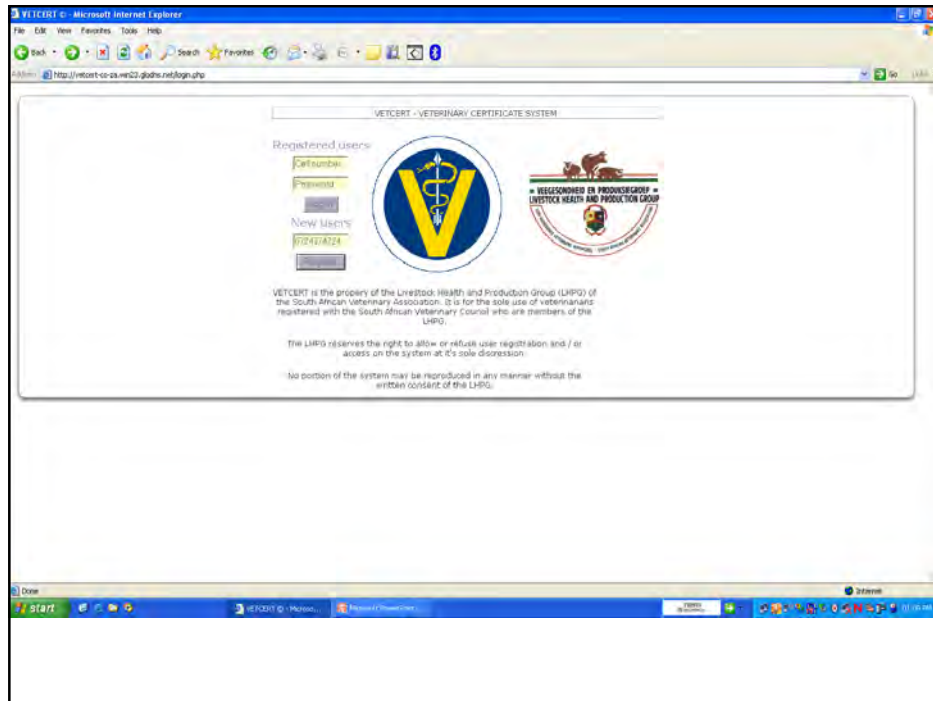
VETCERT © - Microsoft Internet Explorer

File Edit View Favorites Tools Help

Back Search Favorites

Address http://vetcert-co-za.win22.glodns.net/login.php Go Links

VETCERT - VETERINARY CERTIFICATE SYSTEM

Registered users

Cellnumber

Password

Login

New users

0724378724

Register

VEEGESONDHEID EN PRODUKSIEGROEP
LIVESTOCK HEALTH AND PRODUCTION GROUP

VETCERT is the property of the Livestock Health and Production Group (LHPG) of the South African Veterinary Association. It is for the sole use of veterinarians registered with the South African Veterinary Council who are members of the LHPG.

The LHPG reserves the right to allow or refuse user registration and / or access on the system at it's sole discression.

No portion of the system may be reproduced in any manner without the written consent of the LHPG.

Done

Internet

start

VETCERT © - Microso...

Microsoft PowerPoint...

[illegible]